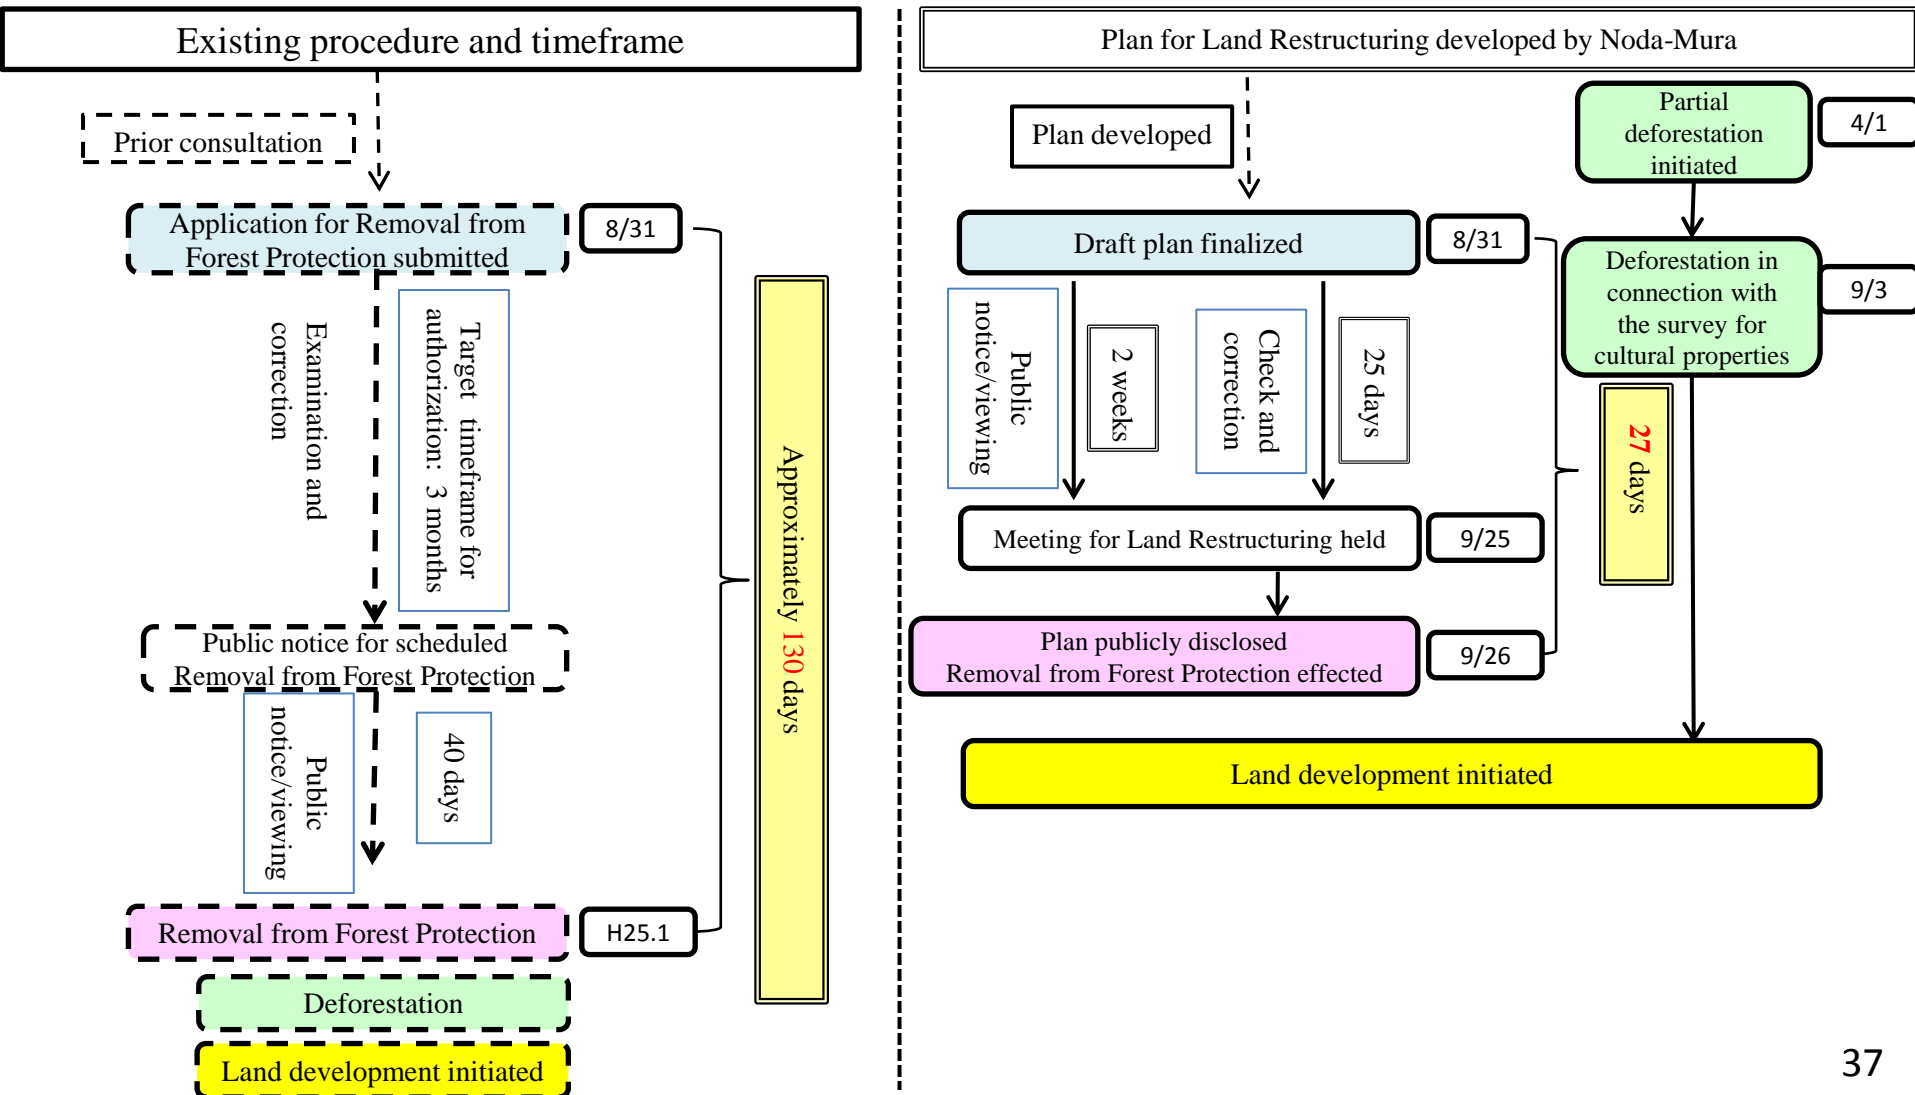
Existing procedure and timeframe

Prior consultation

Application for Removal from Forest Protection submitted

8/31

Examination and correction

Target timeframe for authorization: 3 months

Approximately 130 days

Public notice for scheduled Removal from Forest Protection

Public notice/viewing

40 days

Removal from Forest Protection

H25.1

Deforestation

Land development initiated

Plan for Land Restructuring developed by Noda-Mura

Plan developed

Partial deforestation initiated

4/1

Draft plan finalized

8/31

Deforestation in connection with the survey for cultural properties

9/3

Public notice/viewing

2 weeks

Check and correction

25 days

27 days

Meeting for Land Restructuring held

9/25

Plan publicly disclosed Removal from Forest Protection effected

9/26

Land development initiated

37